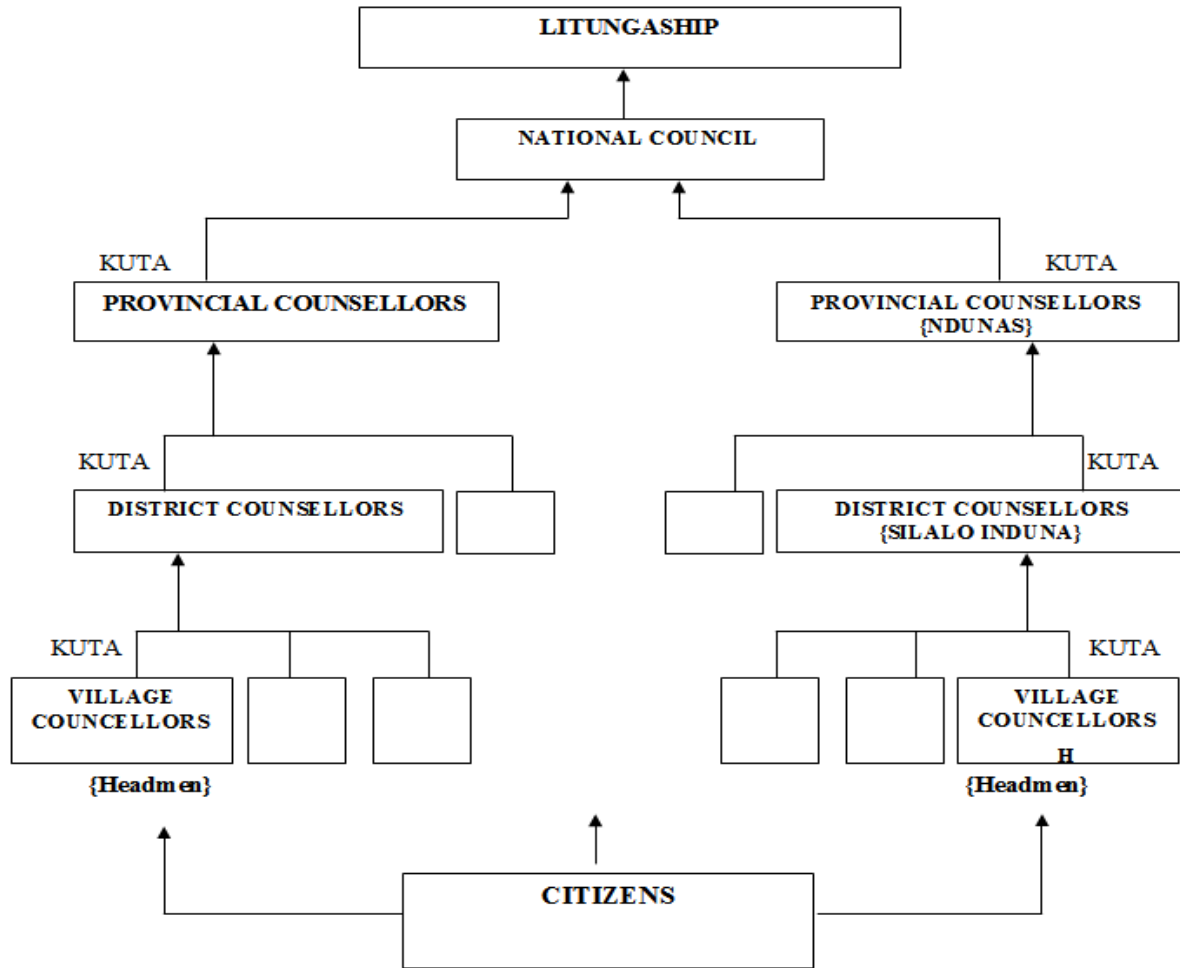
LITUNGASHIP

NATIONAL COUNCIL

KUTA
PROVINCIAL COUNSELLORS

KUTA
PROVINCIAL COUNSELLORS {NDUNAS}

KUTA
DISTRICT COUNSELLORS

KUTA
DISTRICT COUNSELLORS {SILALO INDUNA}

KUTA
VILLAGE COUNCELLORS
{Headmen}

KUTA
VILLAGE COUNCELLORS
H
{Headmen}

CITIZENS